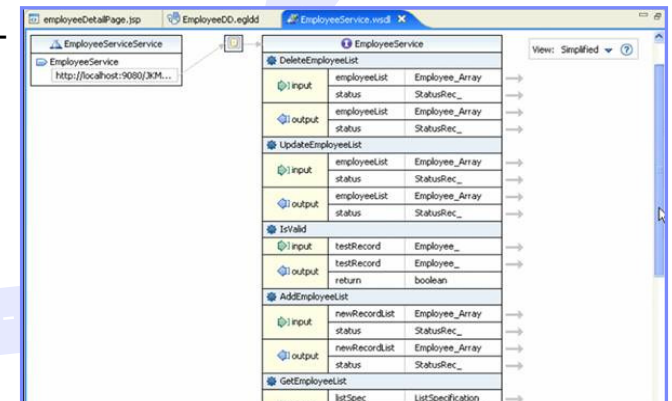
employeeDetailPage.jsp | EmployeeDD.egldd | EmployeeService.wsdl ✕

EmployeeServiceService
EmployeeService
http://localhost:9080/JKM...

EmployeeService

View: Simplified

DeleteEmployeeList

| input | employeeList | Employee_Array |
|---|---|---|
| | status | StatusRec_ |
| output | employeeList | Employee_Array |
| | status | StatusRec_ |

UpdateEmployeeList

| input | employeeList | Employee_Array |
|---|---|---|
| | status | StatusRec_ |
| output | employeeList | Employee_Array |
| | status | StatusRec_ |

IsValid

| input | testRecord | Employee_ |
|---|---|---|
| output | testRecord | Employee_ |
| | return | boolean |

AddEmployeeList

| input | newRecordList | Employee_Array |
|---|---|---|
| | status | StatusRec_ |
| output | newRecordList | Employee_Array |
| | status | StatusRec_ |

GetEmployeeList

| | listSpec | ListSpecification |
|---|---|---|